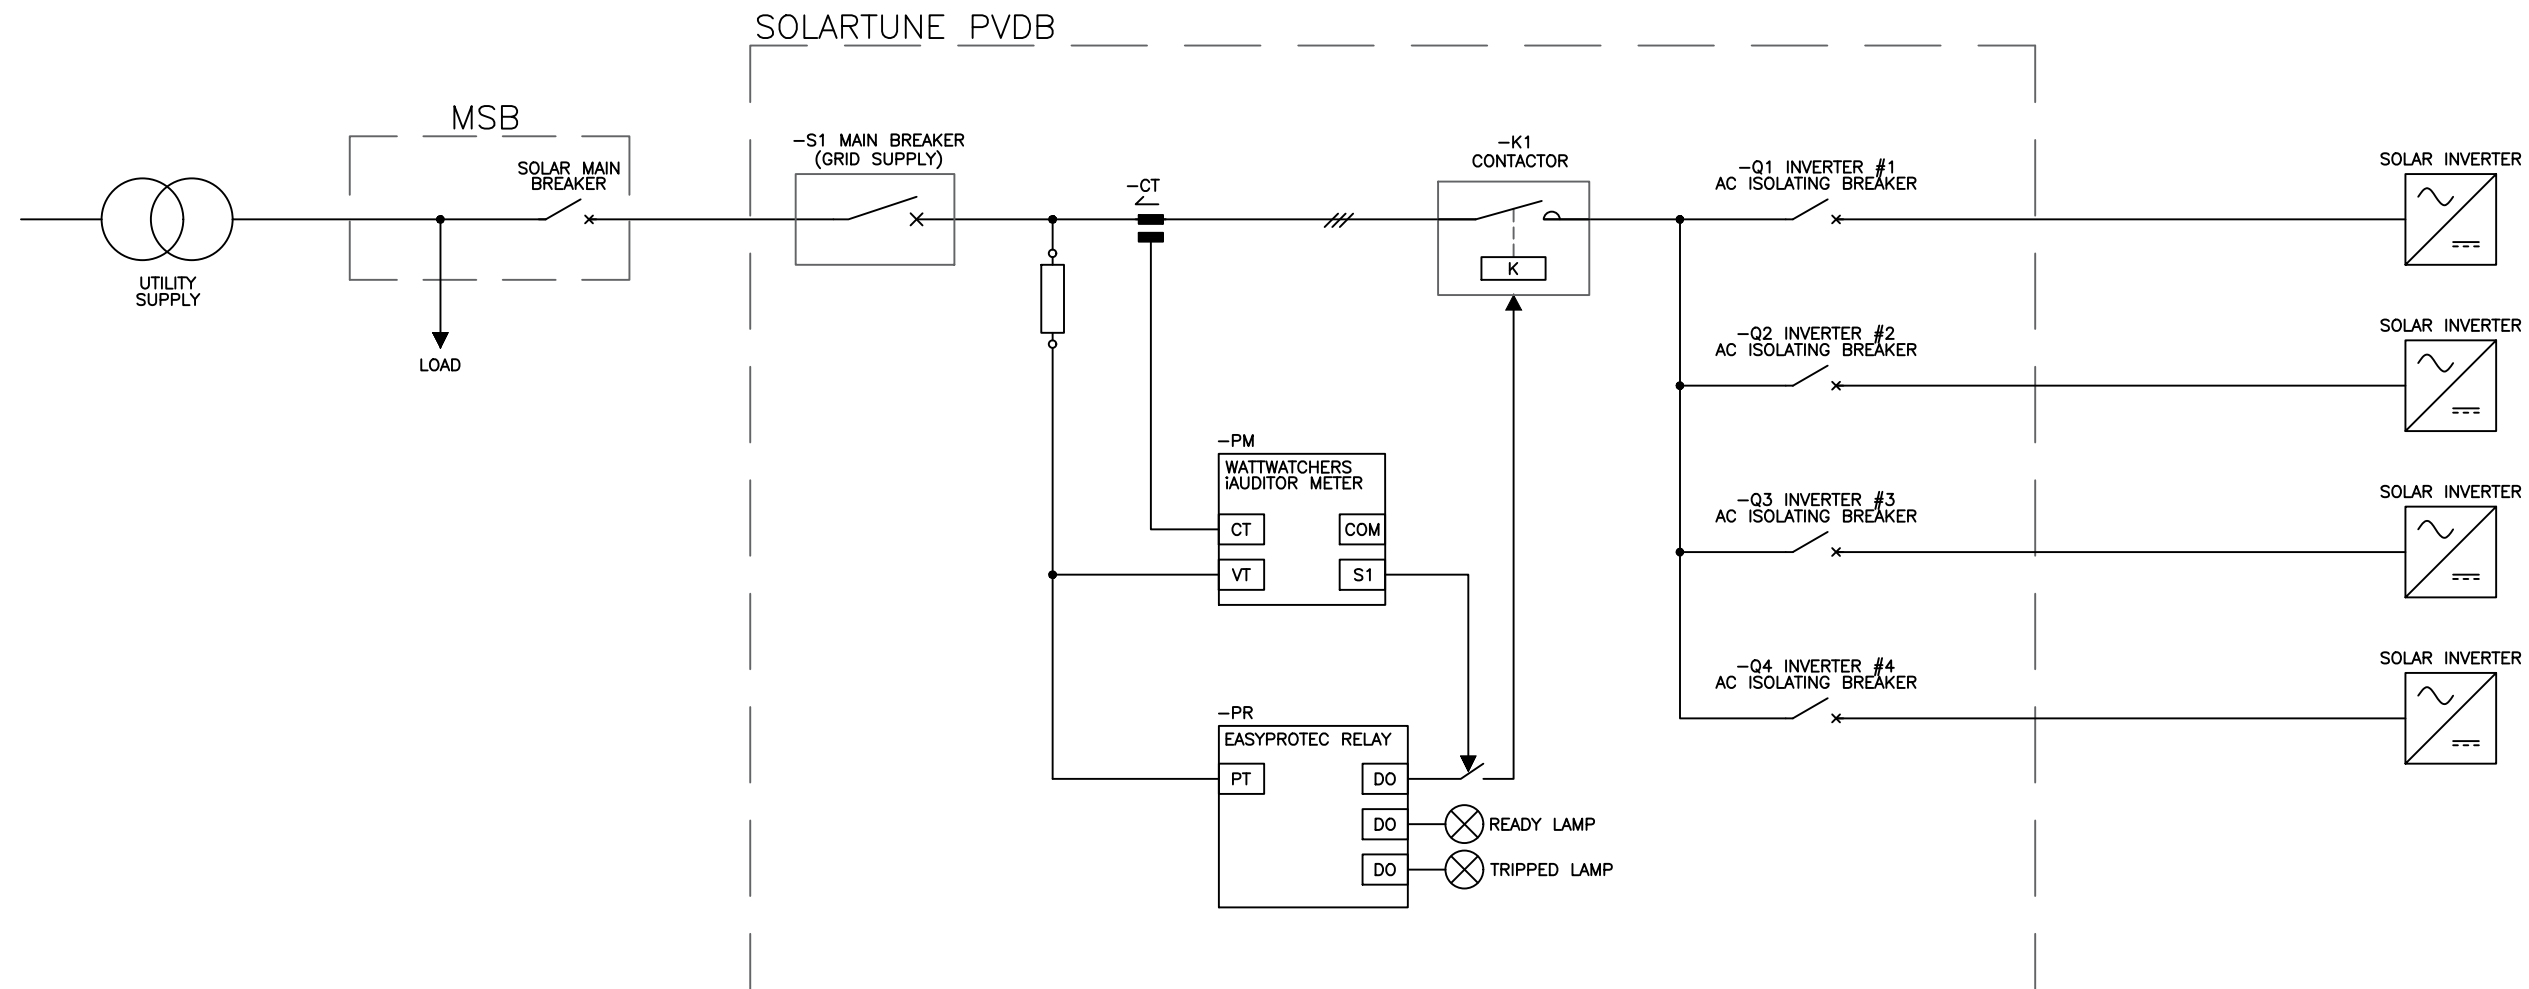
SOLARTUNE PVDB

MSB

SOLAR MAIN BREAKER

UTILITY SUPPLY

LOAD

–S1 MAIN BREAKER (GRID SUPPLY)

–CT

–K1 CONTACTOR

K

–Q1 INVERTER #1 AC ISOLATING BREAKER

SOLAR INVERTER

–Q2 INVERTER #2 AC ISOLATING BREAKER

SOLAR INVERTER

–Q3 INVERTER #3 AC ISOLATING BREAKER

SOLAR INVERTER

–Q4 INVERTER #4 AC ISOLATING BREAKER

SOLAR INVERTER

–PM

WATTWATCHERS iAUDITOR METER

CT

COM

VT

S1

–PR

EASYPROTEC RELAY

PT

DO

DO

READY LAMP

DO

TRIPPED LAMP